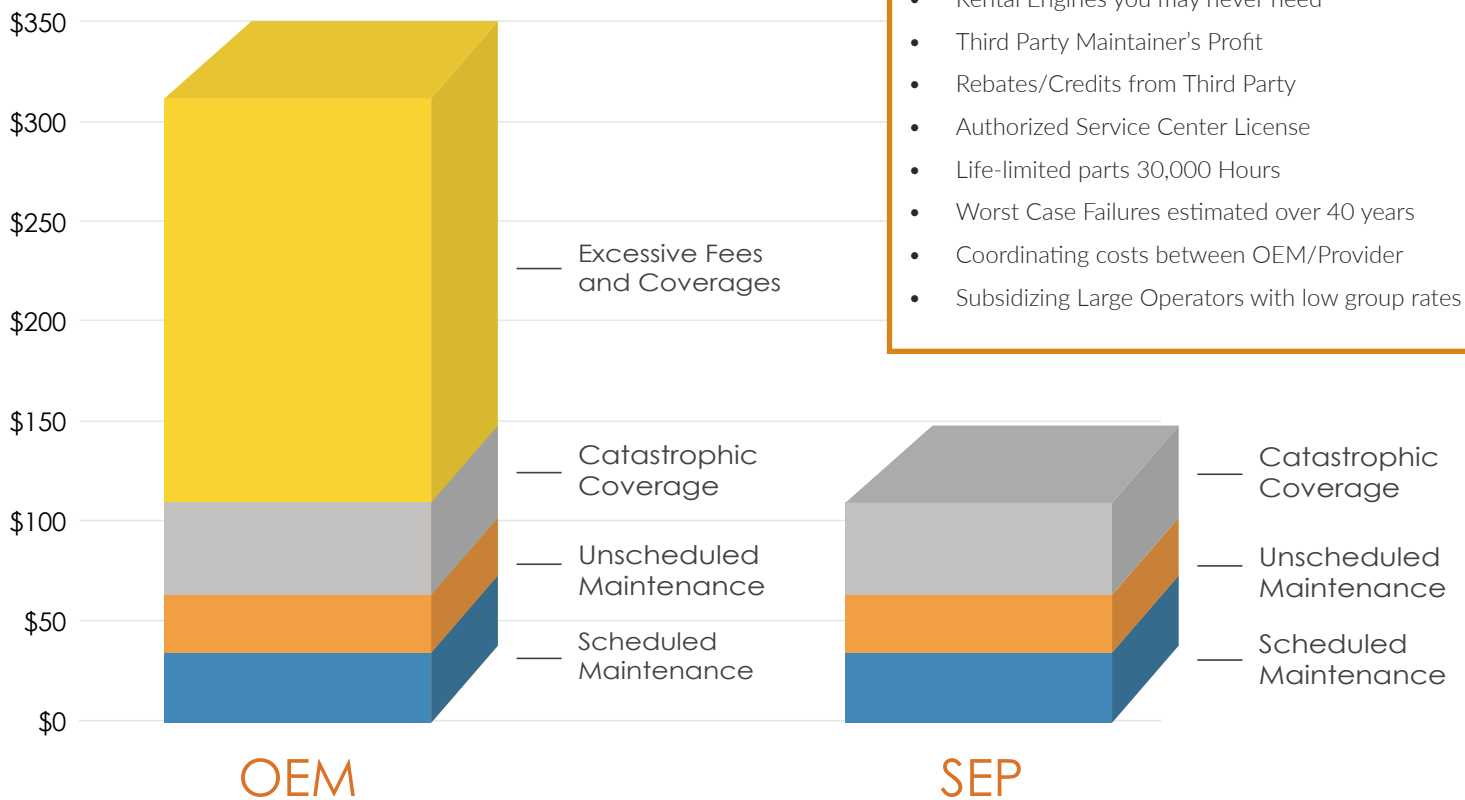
$350
$300
$250
$200
$150
$100
$50
$0

- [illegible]
- Third Party Maintainer's Profit
- Rebates/Credits from Third Party
- Authorized Service Center License
- Life-limited parts 30,000 Hours
- Worst Case Failures estimated over 40 years
- Coordinating costs between OEM/Provider
- Subsidizing Large Operators with low group rates

Excessive Fees and Coverages

Catastrophic Coverage

Unscheduled Maintenance

Scheduled Maintenance

Catastrophic Coverage

Unscheduled Maintenance

Scheduled Maintenance

OEM

SEP